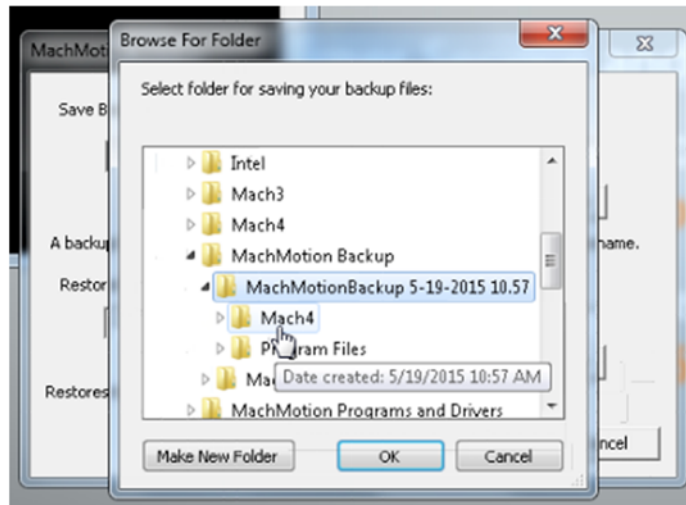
MachMotion

Save B

A backu

name.

Restor

Restores

ncel

Browse For Folder

Select folder for saving your backup files:

Intel
Mach3
Mach4
MachMotion Backup
MachMotionBackup 5-19-2015 10.57
Mach4
P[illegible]ram Files
Ma
Date created: 5/19/2015 10:57 AM
MachMotion Programs and Drivers

Make New Folder
OK
Cancel